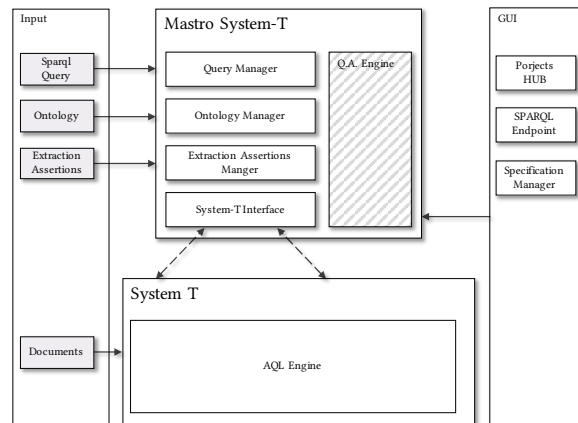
Input

Sparql Query

Ontology

Extraction Assertions

Documents

Mastro System-T

Query Manager

Ontology Manager

Extraction Assertions Manger

System-T Interface

Q.A. Engine

GUI

Porjects HUB

SPARQL Endpoint

Specification Manager

System T

AQL Engine